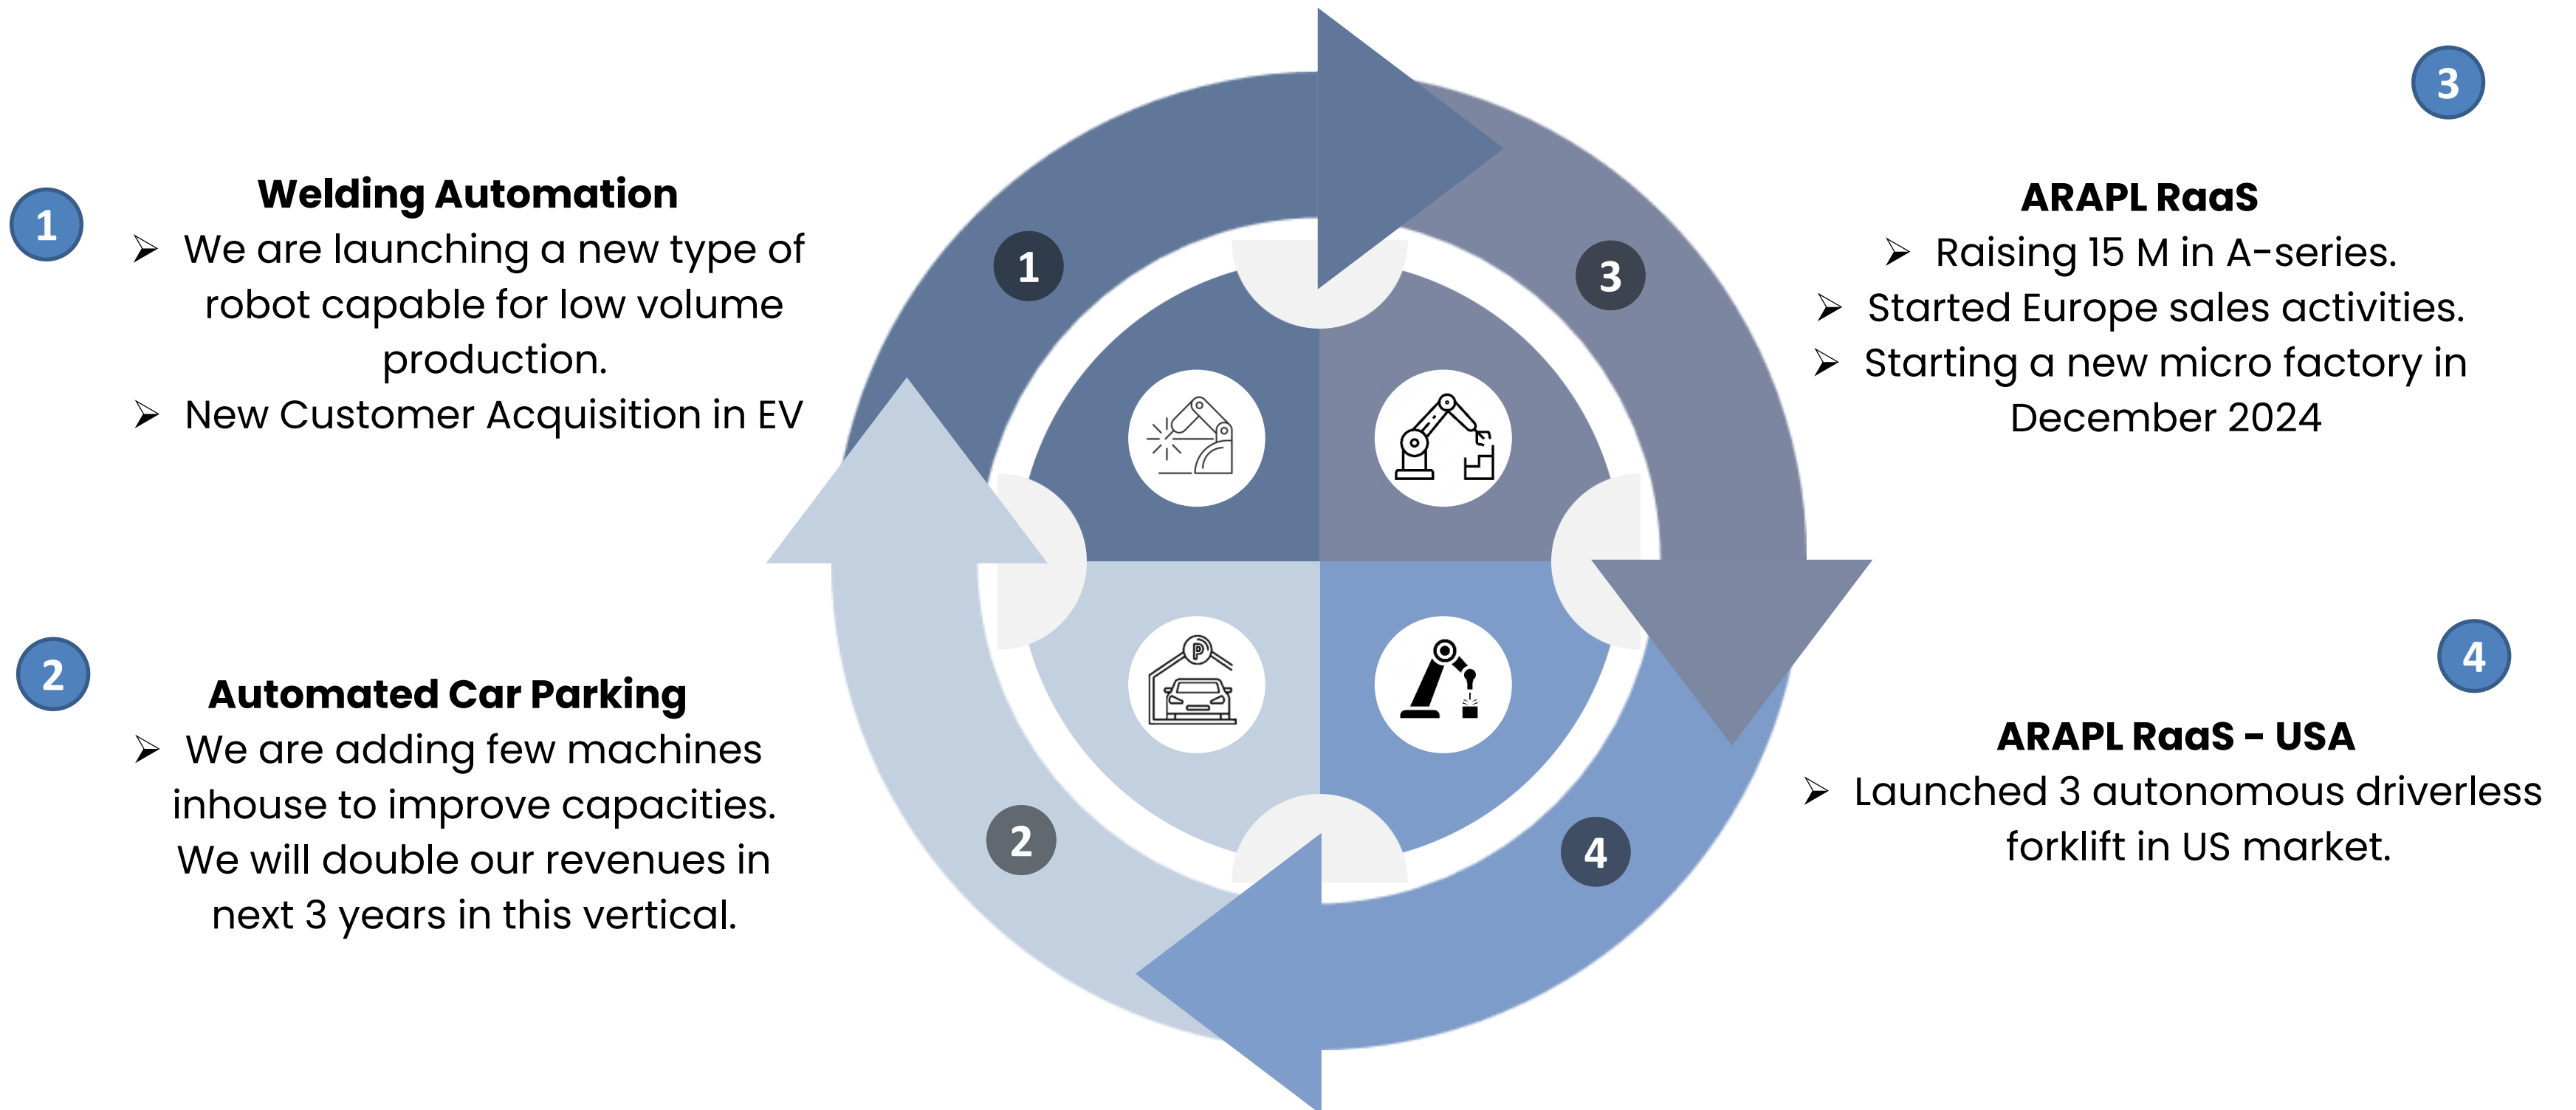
1

Welding Automation

➢ We are launching a new type of robot capable for low volume production.

➢ New Customer Acquisition in EV

2

Automated Car Parking

➢ We are adding few machines inhouse to improve capacities. We will double our revenues in next 3 years in this vertical.

1

3

2

4

3

ARAPL RaaS

➢ Raising 15 M in A-series.

➢ Started Europe sales activities.

➢ Starting a new micro factory in December 2024

4

ARAPL RaaS - USA

➢ Launched 3 autonomous driverless forklift in US market.